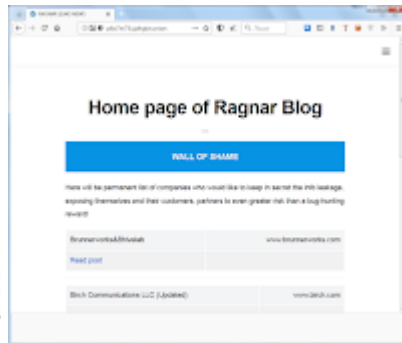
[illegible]

Home page of Ragnar Blog

WALL OF SHAME

Here will be permanent list of companies who would like to keep in secret the info leakage, exposing themselves and their customers, partners to even greater risk than a bug hunting reward!

| Brunnerworks&Welab | www.brunnerworks.com |
|---|---|
| Read post | |

| Birch Communications LLC (Updated) | www.birch.com |
|---|---|